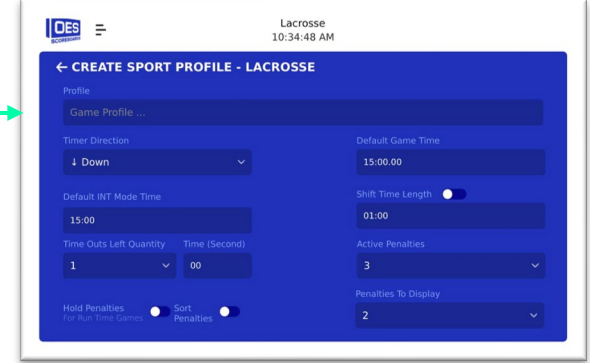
DES SCOREBOARD

Lacrosse
10:34:48 AM

← CREATE SPORT PROFILE - LACROSSE

Profile
Game Profile ...

Timer Direction
↓ Down

Default Game Time
15:00.00

Default INT Mode Time
15:00

Shift Time Length
01:00

Time Outs Left Quantity
1

Time (Second)
00

Active Penalties
3

Hold Penalties
For Run Time Games

Sort Penalties

Penalties To Display
2